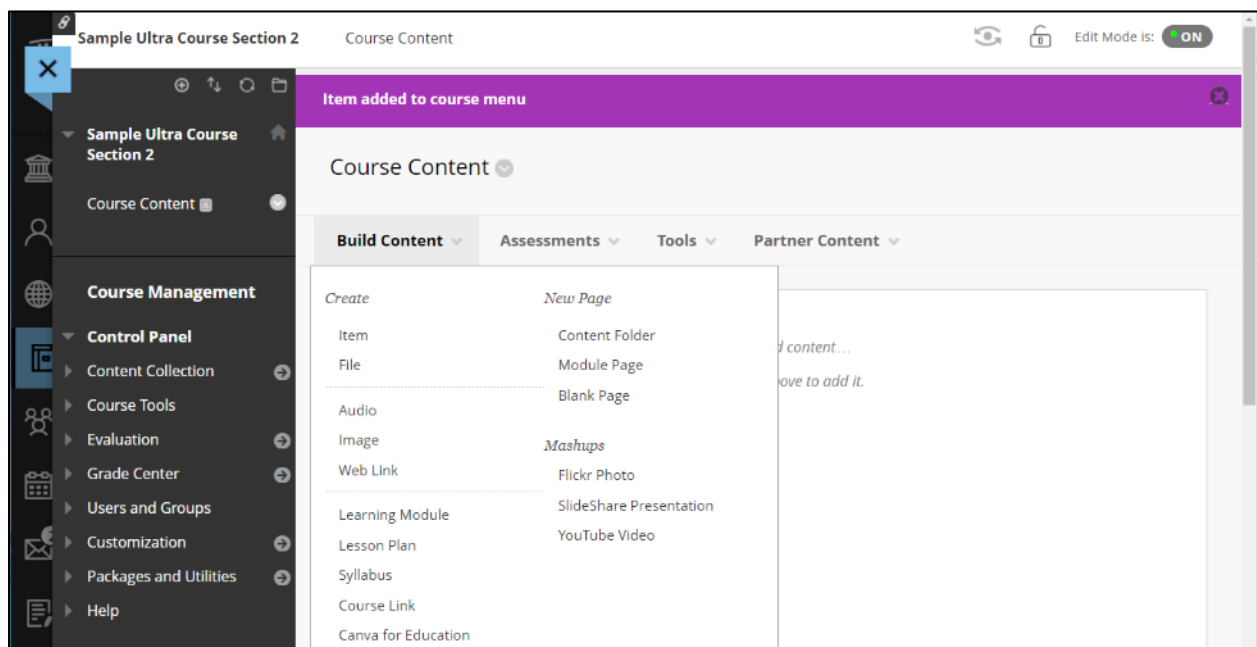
Sample Ultra Course Section 2

Course Content

Edit Mode is: ON

Item added to course menu

Sample Ultra Course Section 2

Course Content

Course Management

Control Panel

Content Collection

Course Tools

Evaluation

Grade Center

Users and Groups

Customization

Packages and Utilities

Help

Course Content

Build Content

Assessments

Tools

Partner Content

Create

Item

File

Audio

Image

Web Link

Learning Module

Lesson Plan

Syllabus

Course Link

Canva for Education

New Page

Content Folder

Module Page

Blank Page

Mashups

Flickr Photo

SlideShare Presentation

YouTube Video

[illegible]d content…

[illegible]ove to add it.